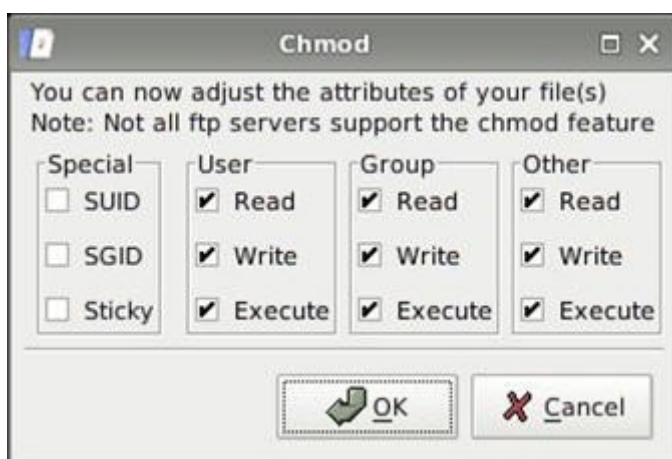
Chmod

You can now adjust the attributes of your file(s)
Note: Not all ftp servers support the chmod feature

Special
SUID
SGID
Sticky

User
Read
Write
Execute

Group
Read
Write
Execute

Other
Read
Write
Execute

OK
Cancel